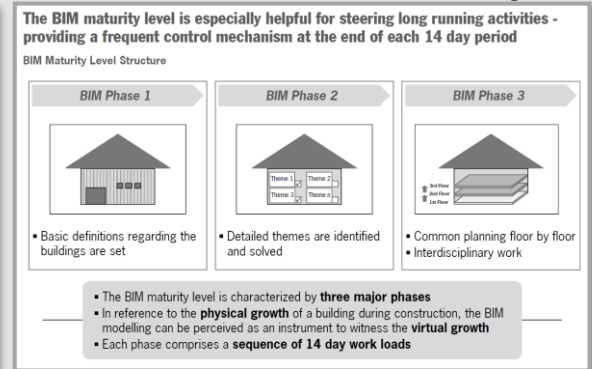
The BIM maturity level is especially helpful for steering long running activities - providing a frequent control mechanism at the end of each 14 day period

BIM Maturity Level Structure

BIM Phase 1

▪ Basic definitions regarding the buildings are set

BIM Phase 2

Theme 1
Theme 2
Theme 3
Theme n

▪ Detailed themes are identified and solved

BIM Phase 3

3rd Floor
2nd Floor
1st Floor

▪ Common planning floor by floor
▪ Interdisciplinary work

▪ The BIM maturity level is characterized by **three major phases**
▪ In reference to the **physical growth** of a building during construction, the BIM modelling can be perceived as an instrument to witness the **virtual growth**
▪ Each phase comprises a **sequence of 14 day work loads**